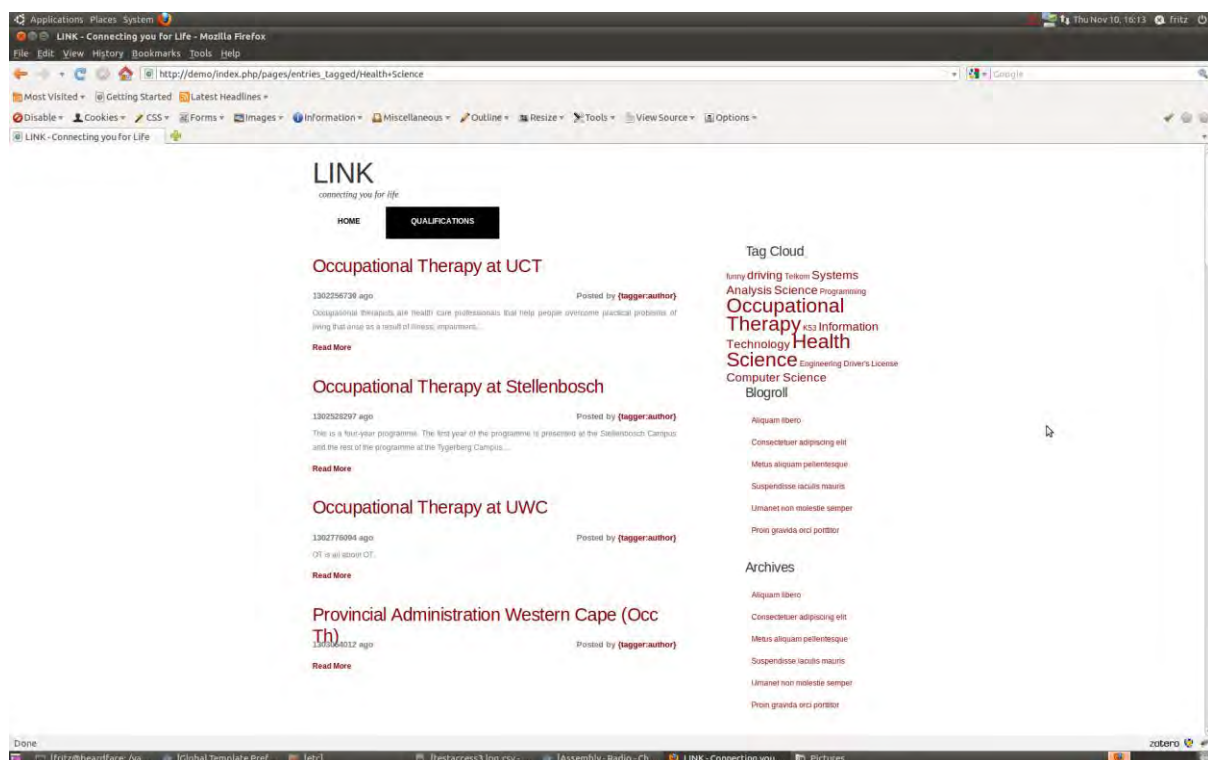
Applications Places System
Thu Nov 10, 16:13 fritz

LINK - Connecting you for Life - Mozilla Firefox
File Edit View History Bookmarks Tools Help
http://demo/index.php/pages/entries_tagged/Health+Science
Google
Most Visited Getting Started Latest Headlines
Disable Cookies CSS Forms Images Information Miscellaneous Outline Resize Tools View Source Options
LINK - Connecting you for Life

LINK
connecting you for life

HOME
QUALIFICATIONS

Occupational Therapy at UCT
1302256730 ago
Posted by {tagger:author}
Occupational therapists are health care professionals that help people overcome practical problems of living that arise as a result of illness, impairment...
Read More

Occupational Therapy at Stellenbosch
1302528297 ago
Posted by {tagger:author}
This is a four-year programme. The first year of the programme is presented at the Stellenbosch Campus and the rest of the programme at the Tygerberg Campus...
Read More

Occupational Therapy at UWC
1302776094 ago
Posted by {tagger:author}
OT is all about OT.
Read More

Provincial Administration Western Cape (Occ Th)
1303064012 ago
Posted by {tagger:author}
Read More

Tag Cloud
funny driving Telkom Systems Analysis Science Programming Occupational Therapy KS3 Information Technology Health Science Engineering Driver's License Computer Science

Blogroll
Aliquam libero
Consectetuer adipiscing elit
Metus aliquam pellentesque
Suspendisse iaculis mauris
Urnanet non molestie semper
Proin gravida orci porttitor

Archives
Aliquam libero
Consectetuer adipiscing elit
Metus aliquam pellentesque
Suspendisse iaculis mauris
Urnanet non molestie semper
Proin gravida orci porttitor

Done
zotero
[fritz@heardface: /va
[Global Template Pref
[etc]
[testaccess3.log.csv -
[Assembly - Radio - Ch
LINK - Connecting you
Pictures